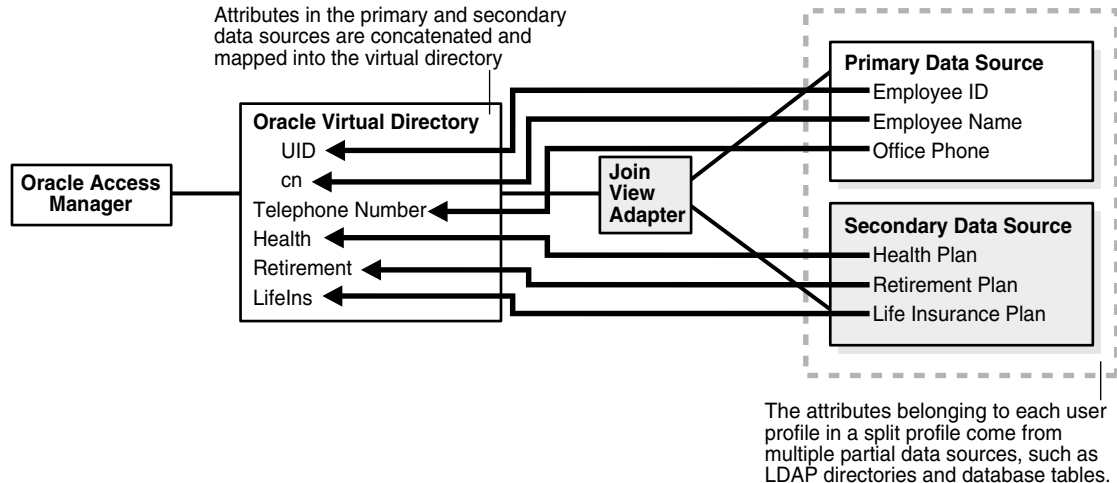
Attributes in the primary and secondary data sources are concatenated and mapped into the virtual directory

Oracle Access Manager

Oracle Virtual Directory
UID
cn
Telephone Number
Health
Retirement
LifeIns

Join View Adapter

Primary Data Source
Employee ID
Employee Name
Office Phone

Secondary Data Source
Health Plan
Retirement Plan
Life Insurance Plan

The attributes belonging to each user profile in a split profile come from multiple partial data sources, such as LDAP directories and database tables.